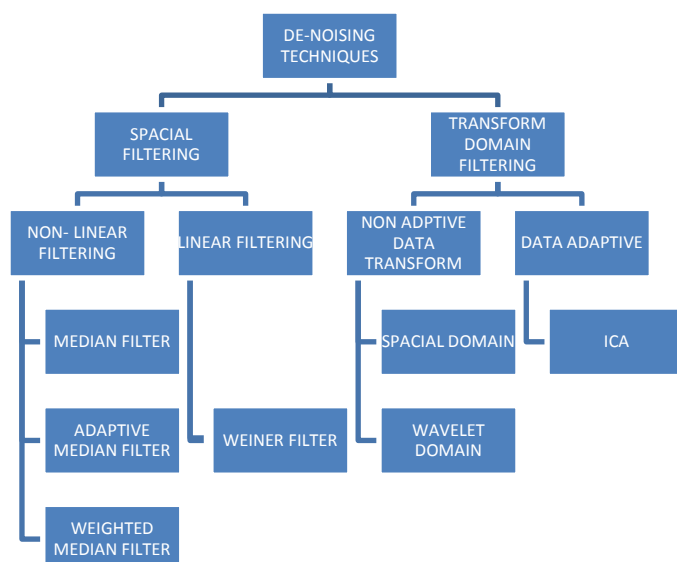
DE-NOISING TECHNIQUES

SPACIAL FILTERING

TRANSFORM DOMAIN FILTERING

NON- LINEAR FILTERING

LINEAR FILTERING

NON ADPTIVE DATA TRANSFORM

DATA ADAPTIVE

MEDIAN FILTER

ADAPTIVE MEDIAN FILTER

WEIGHTED MEDIAN FILTER

WEINER FILTER

SPACIAL DOMAIN

WAVELET DOMAIN

ICA